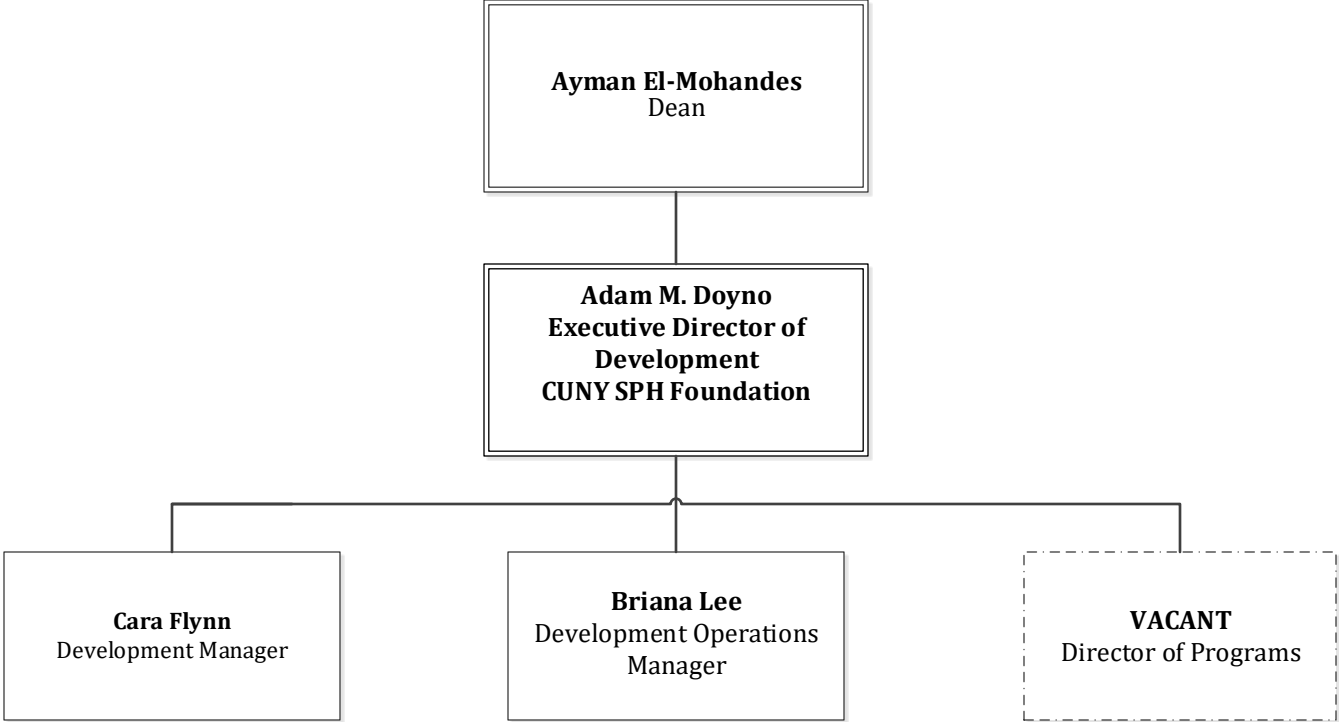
**Ayman El-Mohandes**
Dean

**Adam M. Doyno**
**Executive Director of Development**
**CUNY SPH Foundation**

**Cara Flynn**
Development Manager

**Briana Lee**
Development Operations Manager

**VACANT**
Director of Programs